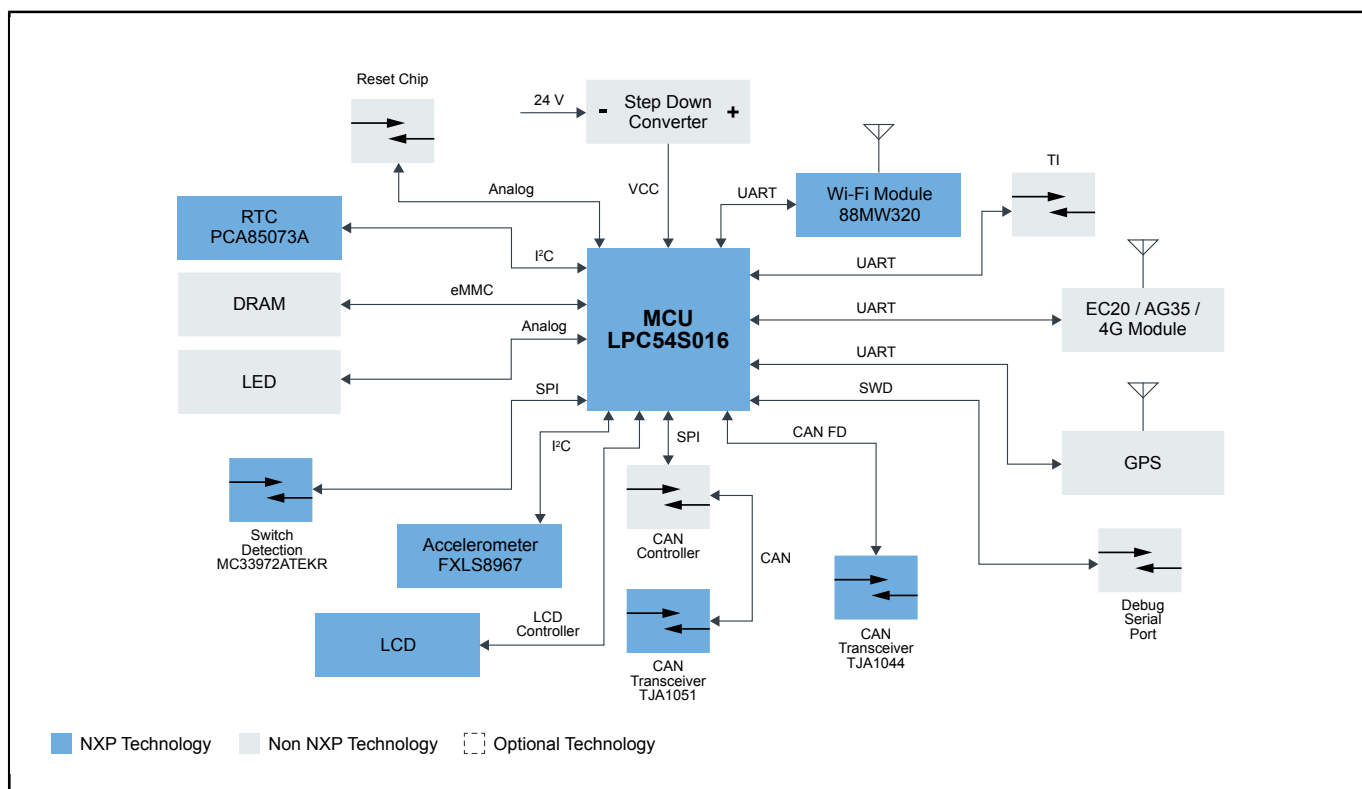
Reset Chip

24 V

- Step Down Converter +

Analog

VCC

UART

Wi-Fi Module 88MW320

TI

RTC PCA85073A

I²C

UART

DRAM

eMMC

MCU LPC54S016

UART

EC20 / AG35 / 4G Module

Analog

LED

UART

SPI

SWD

I²C

SPI

CAN FD

GPS

Switch Detection MC33972ATEKR

CAN Controller

Accelerometer FXLS8967

CAN

Debug Serial Port

LCD Controller

LCD

CAN Transceiver TJA1051

CAN Transceiver TJA1044

NXP Technology

Non NXP Technology

Optional Technology